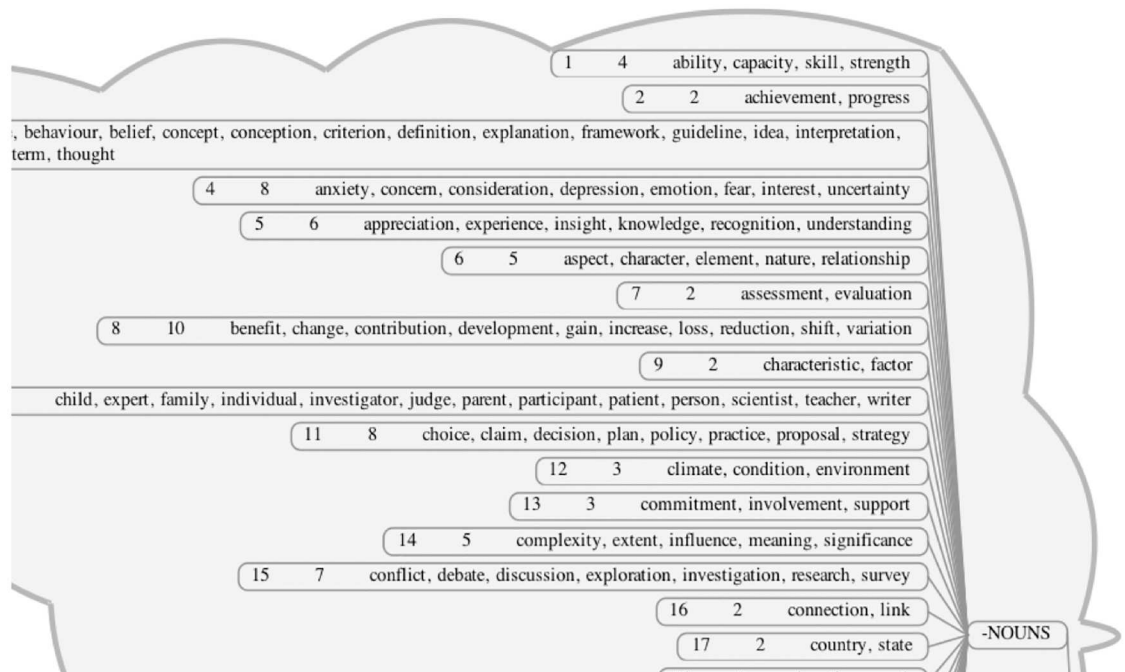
1 4 ability, capacity, skill, strength

2 2 achievement, progress

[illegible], behaviour, belief, concept, conception, criterion, definition, explanation, framework, guideline, idea, interpretation, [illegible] term, thought

4 8 anxiety, concern, consideration, depression, emotion, fear, interest, uncertainty

5 6 appreciation, experience, insight, knowledge, recognition, understanding

6 5 aspect, character, element, nature, relationship

7 2 assessment, evaluation

8 10 benefit, change, contribution, development, gain, increase, loss, reduction, shift, variation

9 2 characteristic, factor

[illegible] child, expert, family, individual, investigator, judge, parent, participant, patient, person, scientist, teacher, writer

11 8 choice, claim, decision, plan, policy, practice, proposal, strategy

12 3 climate, condition, environment

13 3 commitment, involvement, support

14 5 complexity, extent, influence, meaning, significance

15 7 conflict, debate, discussion, exploration, investigation, research, survey

16 2 connection, link

17 2 country, state

-NOUNS